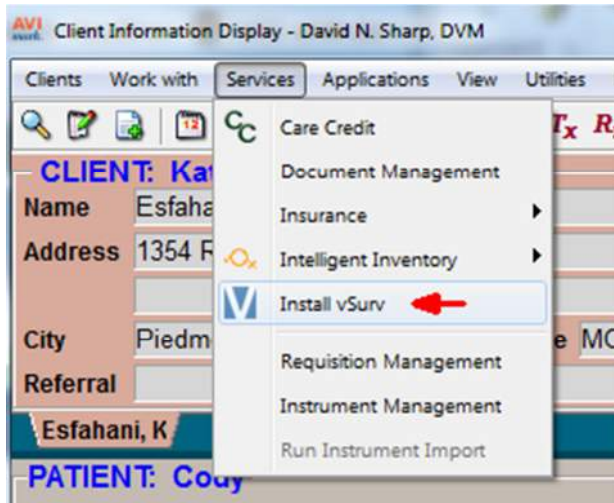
AVI mark Client Information Display - David N. Sharp, DVM

Clients Work with Services Applications View Utilities

12 $R_x$ R

CLIENT: Kat

Name Esfaha

Address 1354 R

City Piedm

Referral

Esfahani, K

PATIENT: Cody

e MC

Care Credit
Document Management
Insurance
Intelligent Inventory
Install vSurv
Requisition Management
Instrument Management
Run Instrument Import